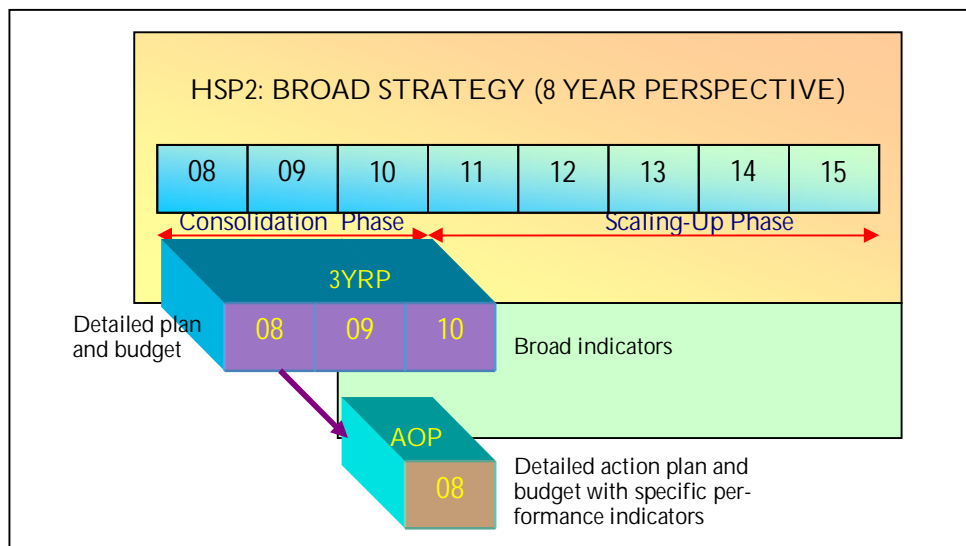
HSP2: BROAD STRATEGY (8 YEAR PERSPECTIVE)

| 08 | 09 | 10 | 11 | 12 | 13 | 14 | 15 |
|---|---|---|---|---|---|---|---|

Consolidation Phase

Scaling-Up Phase

3YRP

Detailed plan and budget

08

09

10

Broad indicators

AOP

08

Detailed action plan and budget with specific performance indicators